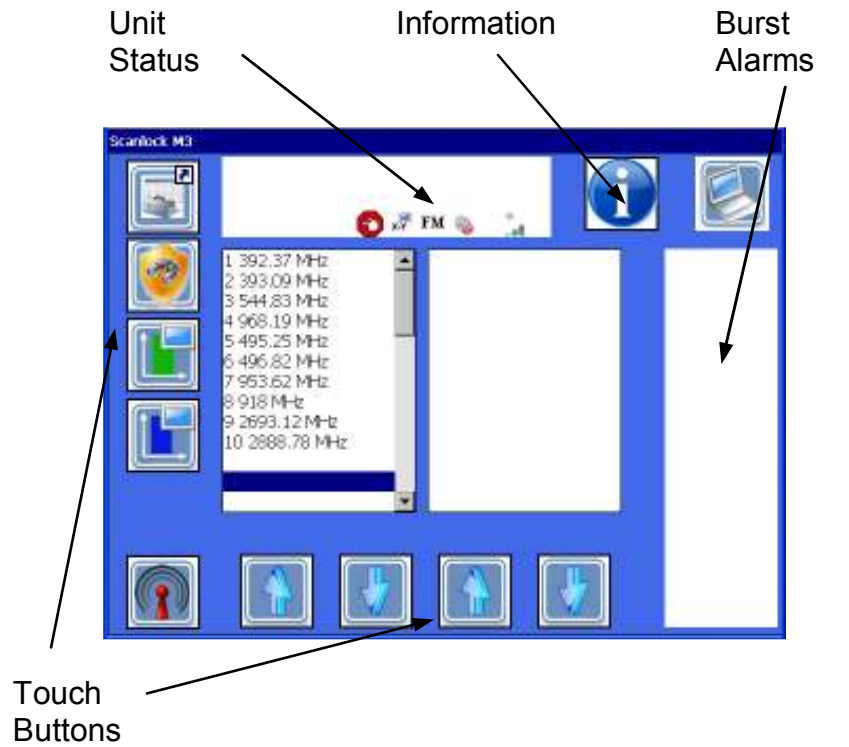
Unit Status

Information

Burst Alarms

Scanlock M3

FM

1 392.37 MHz
2 393.09 MHz
3 544.83 MHz
4 968.19 MHz
5 495.25 MHz
6 496.82 MHz
7 953.62 MHz
8 918 MHz
9 2693.12 MHz
10 2888.78 MHz

Touch Buttons